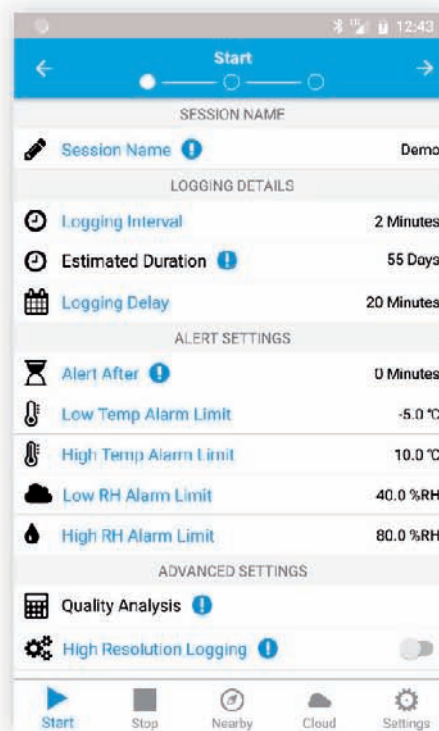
12:43

Start

SESSION NAME

Session Name Demo

LOGGING DETAILS

Logging Interval 2 Minutes

Estimated Duration 55 Days

Logging Delay 20 Minutes

ALERT SETTINGS

Alert After 0 Minutes

Low Temp Alarm Limit -5.0 °C

High Temp Alarm Limit 10.0 °C

Low RH Alarm Limit 40.0 %RH

High RH Alarm Limit 80.0 %RH

ADVANCED SETTINGS

Quality Analysis

High Resolution Logging

Start Stop Nearby Cloud Settings